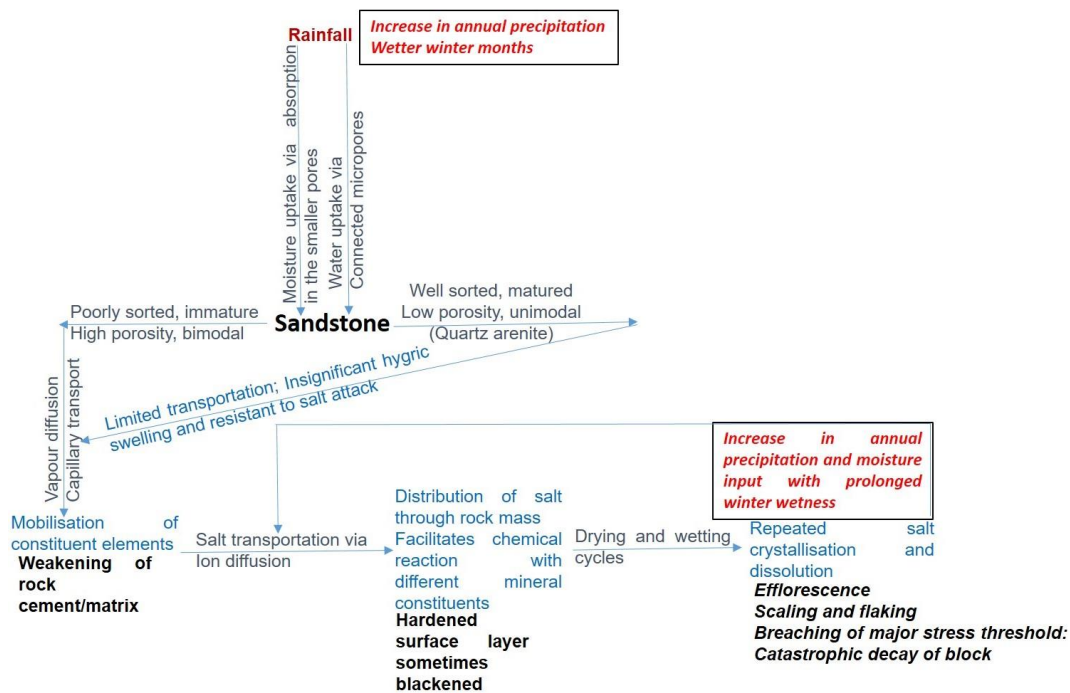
Rainfall

Increase in annual precipitation
Wetter winter months

Moisture uptake via absorption in the smaller pores

Water uptake via Connected micropores

Poorly sorted, immature
High porosity, bimodal

Sandstone

Well sorted, matured
Low porosity, unimodal
(Quartz arenite)

Limited transportation; Insignificant hygric swelling and resistant to salt attack

Vapour diffusion
Capillary transport

Increase in annual precipitation and moisture input with prolonged winter wetness

Mobilisation of constituent elements
Weakening of rock cement/matrix

Salt transportation via Ion diffusion

Distribution of salt through rock mass
Facilitates chemical reaction with different mineral constituents
Hardened surface layer sometimes blackened

Drying and wetting cycles

Repeated salt crystallisation and dissolution
Efflorescence
Scaling and flaking
Breaching of major stress threshold:
Catastrophic decay of block